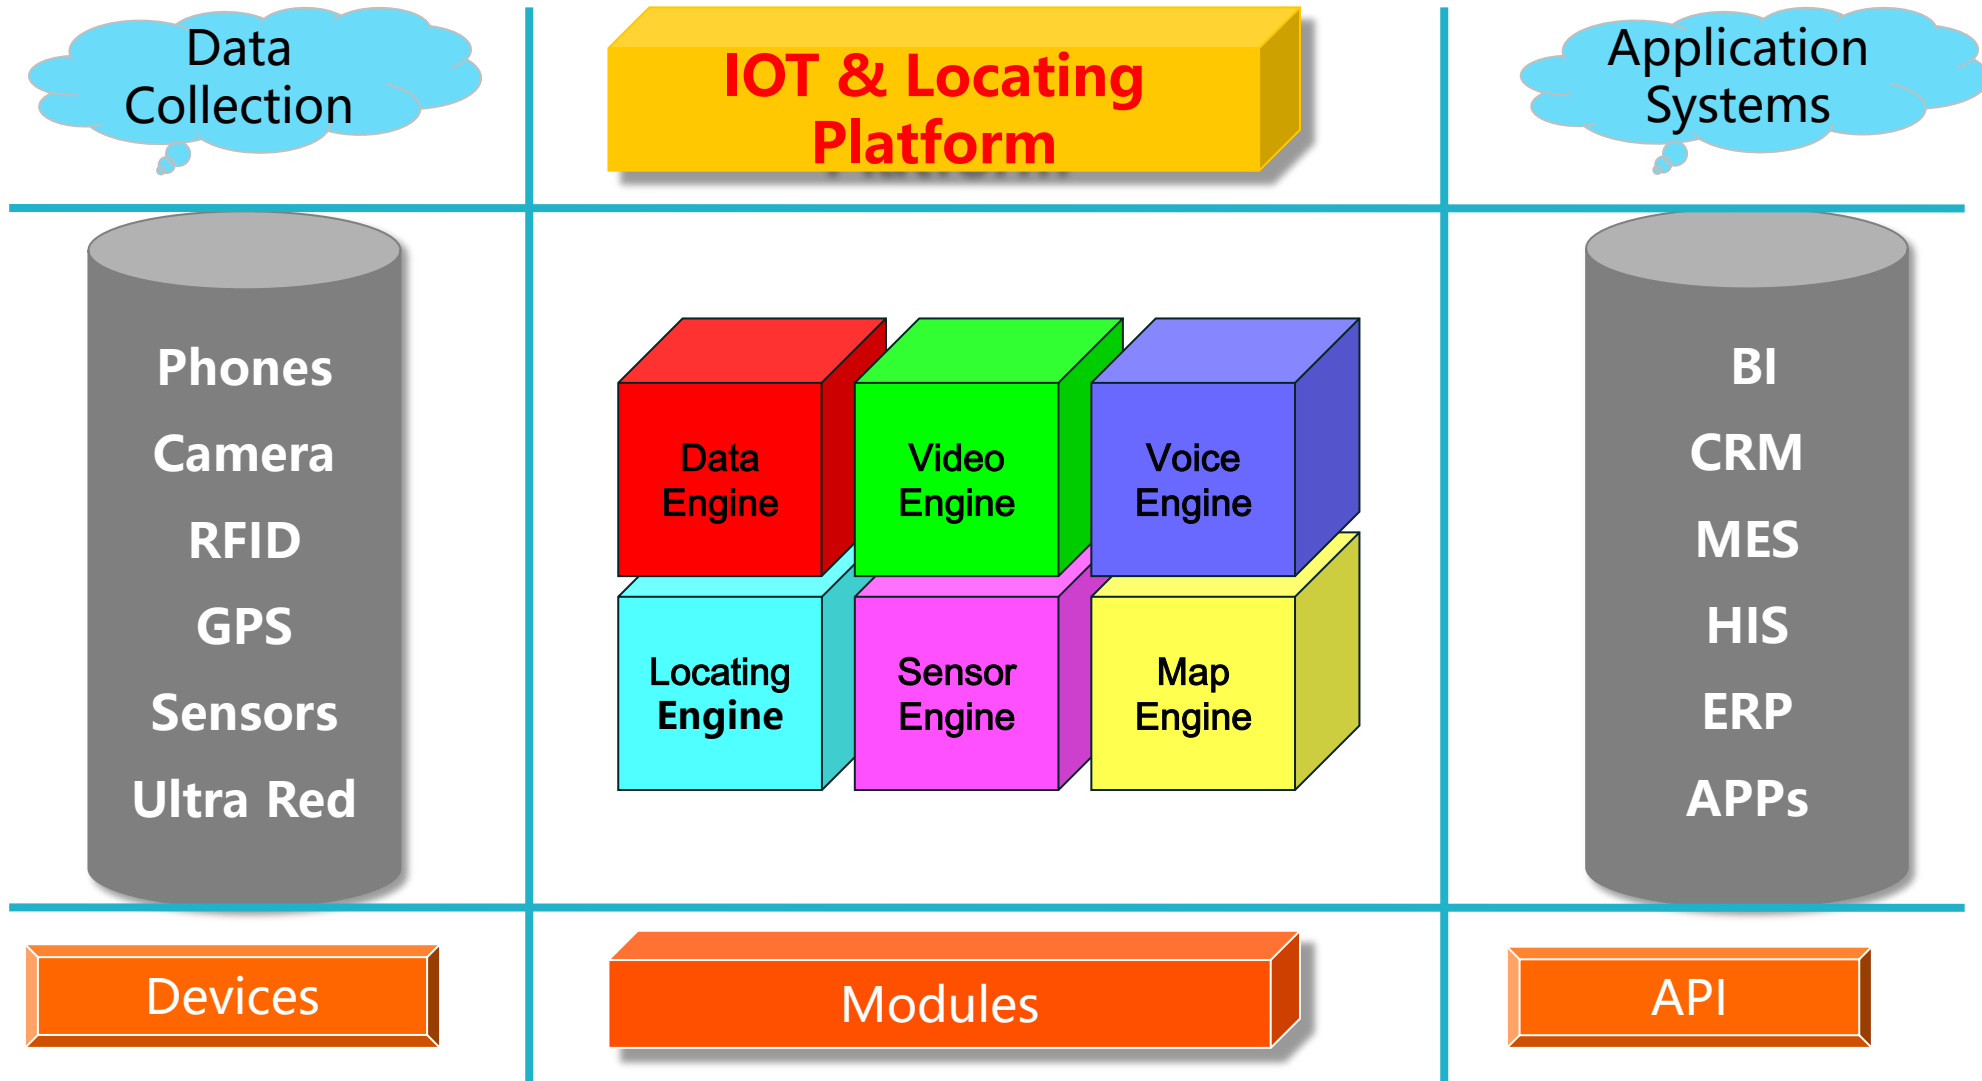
Data Collection

IOT & Locating Platform

Application Systems

Phones
Camera
RFID
GPS
Sensors
Ultra Red

Data Engine

Video Engine

Voice Engine

Locating Engine

Sensor Engine

Map Engine

BI
CRM
MES
HIS
ERP
APPs

Devices

Modules

API